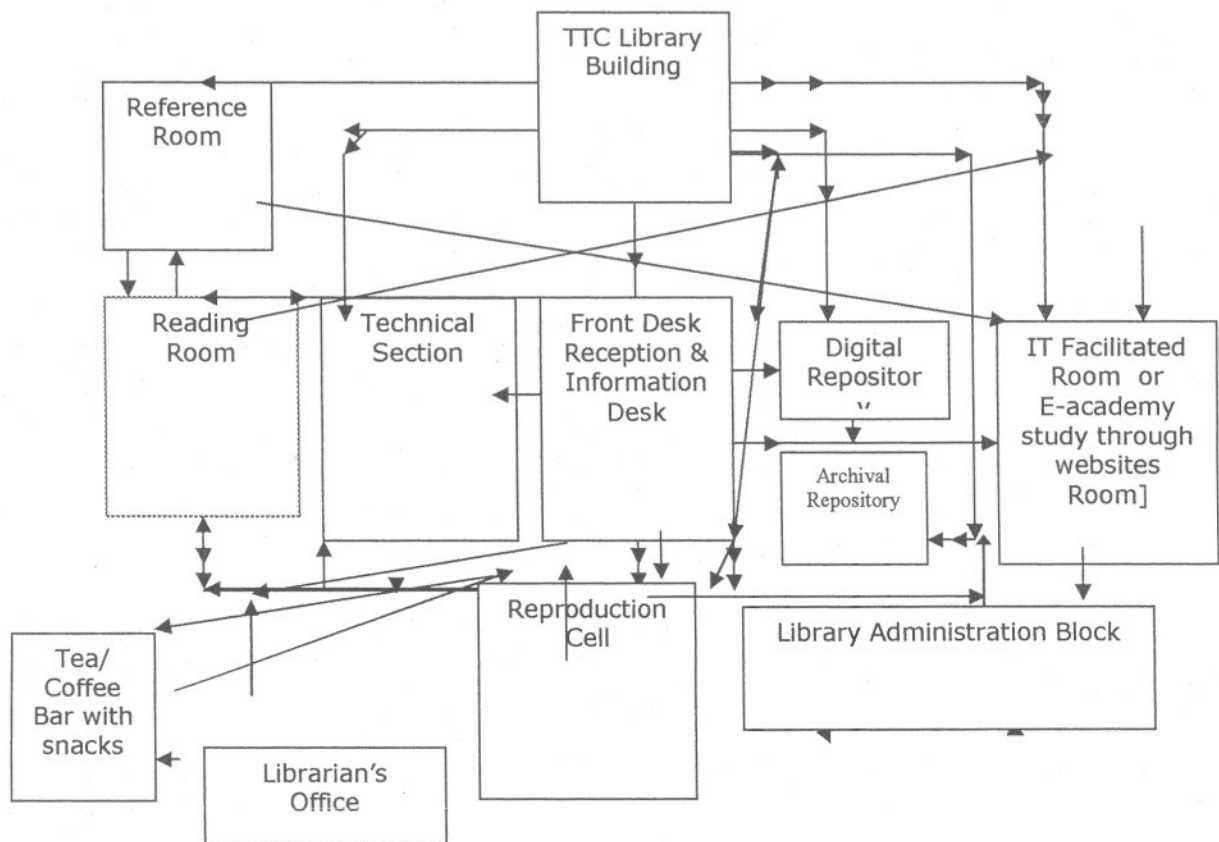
TTC Library Building

Reference Room

Reading Room

Technical Section

Front Desk Reception & Information Desk

Digital Repositor y

IT Facilitated Room or E-academy study through websites Room]

Archival Repository

Reproduction Cell

Library Administration Block

Tea/ Coffee Bar with snacks

Librarian's Office